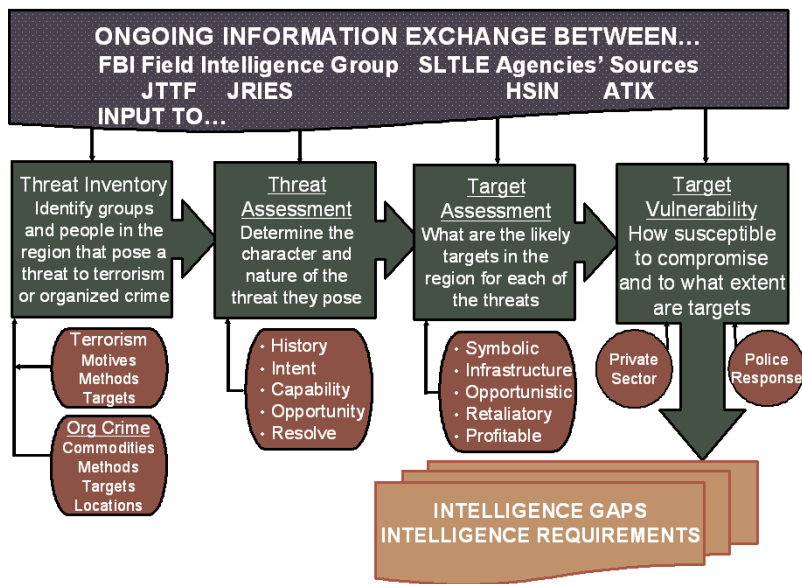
ONGOING INFORMATION EXCHANGE BETWEEN…
FBI Field Intelligence Group SLTLE Agencies' Sources
JTTF JRIES HSIN ATIX
INPUT TO…

Threat Inventory
Identify groups and people in the region that pose a threat to terrorism or organized crime

Terrorism
Motives
Methods
Targets

Org Crime
Commodities
Methods
Targets
Locations

Threat Assessment
Determine the character and nature of the threat they pose

• History
• Intent
• Capability
• Opportunity
• Resolve

Target Assessment
What are the likely targets in the region for each of the threats

• Symbolic
• Infrastructure
• Opportunistic
• Retaliatory
• Profitable

Target Vulnerability
How susceptible to compromise and to what extent are targets

Private Sector

Police Response

INTELLIGENCE GAPS
INTELLIGENCE REQUIREMENTS